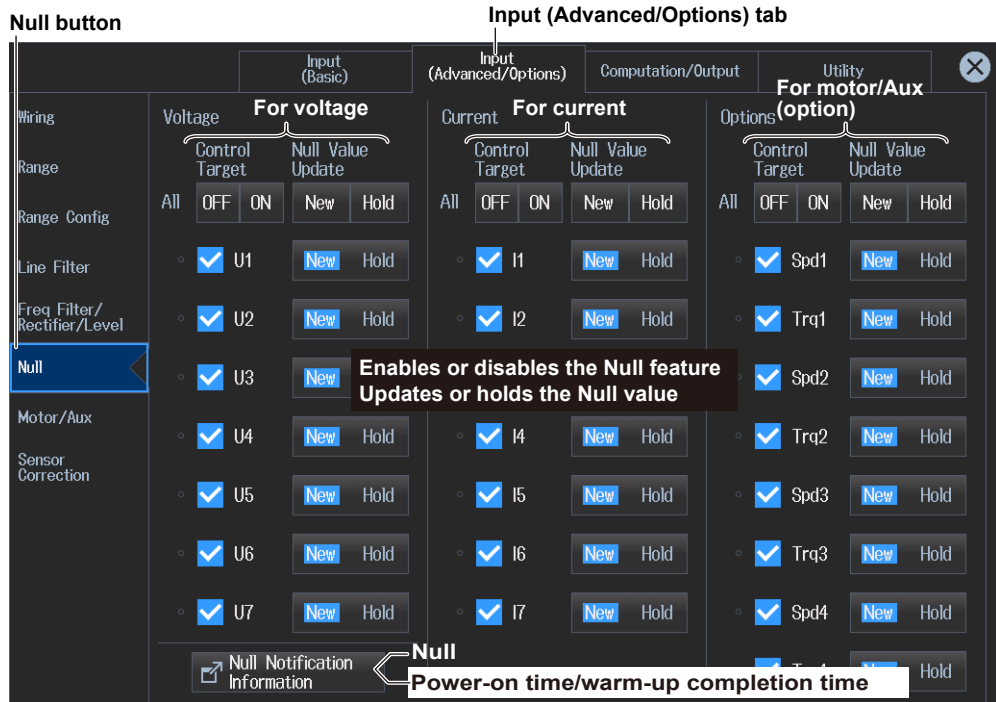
Null button

Input (Advanced/Options) tab

Input (Basic)
Input (Advanced/Options)
Computation/Output
Utility

Wiring
Range
Range Config
Line Filter
Freq Filter/ Rectifier/Level
Null
Motor/Aux
Sensor Correction

Voltage
For voltage
Control Target
Null Value Update
All OFF ON New Hold
U1 New Hold
U2 New Hold
U3 New
U4 New Hold
U5 New Hold
U6 New Hold
U7 New Hold

Current
For current
Control Target
Null Value Update
All OFF ON New Hold
I1 New Hold
I2 New Hold
I4 New Hold
I5 New Hold
I6 New Hold
I7 New Hold

Options
For motor/Aux (option)
Control Target
Null Value Update
All OFF ON New Hold
Spd1 New Hold
Trq1 New Hold
Spd2 New Hold
Trq2 New Hold
Spd3 New Hold
Trq3 New Hold
Spd4 New Hold
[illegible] Hold

Enables or disables the Null feature
Updates or holds the Null value

Null Notification Information
Null
Power-on time/warm-up completion time